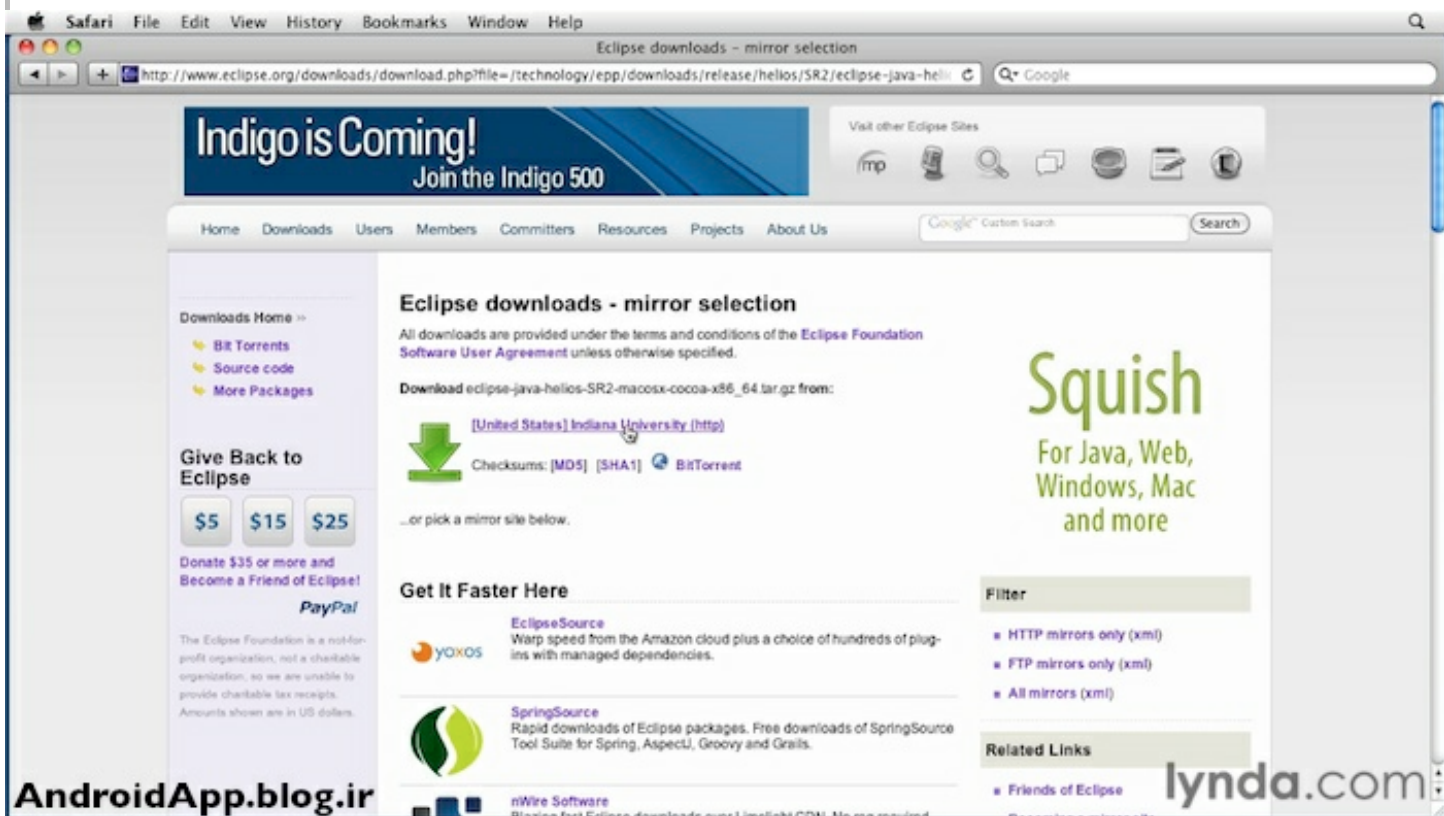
Safari File Edit View History Bookmarks Window Help

Eclipse downloads – mirror selection

http://www.eclipse.org/downloads/download.php?file=/technology/epp/downloads/release/helios/SR2/eclipse-java-heli

Q- Google

Indigo is Coming!
Join the Indigo 500

Visit other Eclipse Sites

mp

Home Downloads Users Members Committers Resources Projects About Us

Google Custom Search

Search

Downloads Home »
Bit Torrents
Source code
More Packages

Give Back to Eclipse

$5 $15 $25

Donate $35 or more and Become a Friend of Eclipse!

PayPal

The Eclipse Foundation is a not-for-profit organization, not a charitable organization, so we are unable to provide charitable tax receipts. Amounts shown are in US dollars.

Eclipse downloads - mirror selection

All downloads are provided under the terms and conditions of the Eclipse Foundation Software User Agreement unless otherwise specified.

Download eclipse-java-helios-SR2-macosx-cocoa-x86_64.tar.gz from:

[United States] Indiana University (http)

Checksums: [MD5] [SHA1] BitTorrent

...or pick a mirror site below.

Squish
For Java, Web, Windows, Mac and more

Get It Faster Here

yoxos
EclipseSource
Warp speed from the Amazon cloud plus a choice of hundreds of plug-ins with managed dependencies.

SpringSource
Rapid downloads of Eclipse packages. Free downloads of SpringSource Tool Suite for Spring, AspectJ, Groovy and Grails.

nWire Software
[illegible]

Filter
HTTP mirrors only (xml)
FTP mirrors only (xml)
All mirrors (xml)

Related Links
Friends of Eclipse
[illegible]

AndroidApp.blog.ir

lynda.com